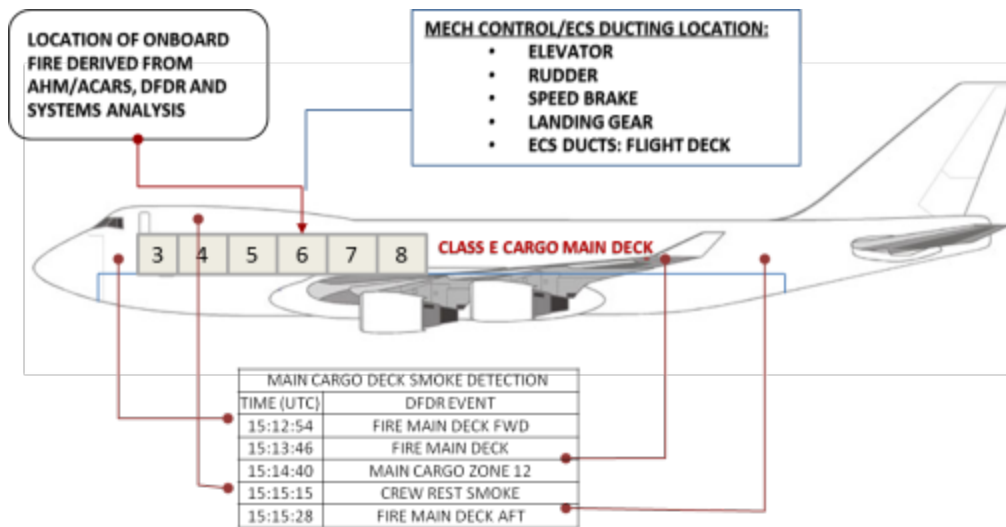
LOCATION OF ONBOARD FIRE DERIVED FROM AHM/ACARS, DFDR AND SYSTEMS ANALYSIS

MECH CONTROL/ECS DUCTING LOCATION:
- ELEVATOR
- RUDDER
- SPEED BRAKE
- LANDING GEAR
- ECS DUCTS: FLIGHT DECK

3 4 5 6 7 8

CLASS E CARGO MAIN DECK

| MAIN CARGO DECK SMOKE DETECTION | |
|---|---|
| TIME (UTC) | DFDR EVENT |
| 15:12:54 | FIRE MAIN DECK FWD |
| 15:13:46 | FIRE MAIN DECK |
| 15:14:40 | MAIN CARGO ZONE 12 |
| 15:15:15 | CREW REST SMOKE |
| 15:15:28 | FIRE MAIN DECK AFT |